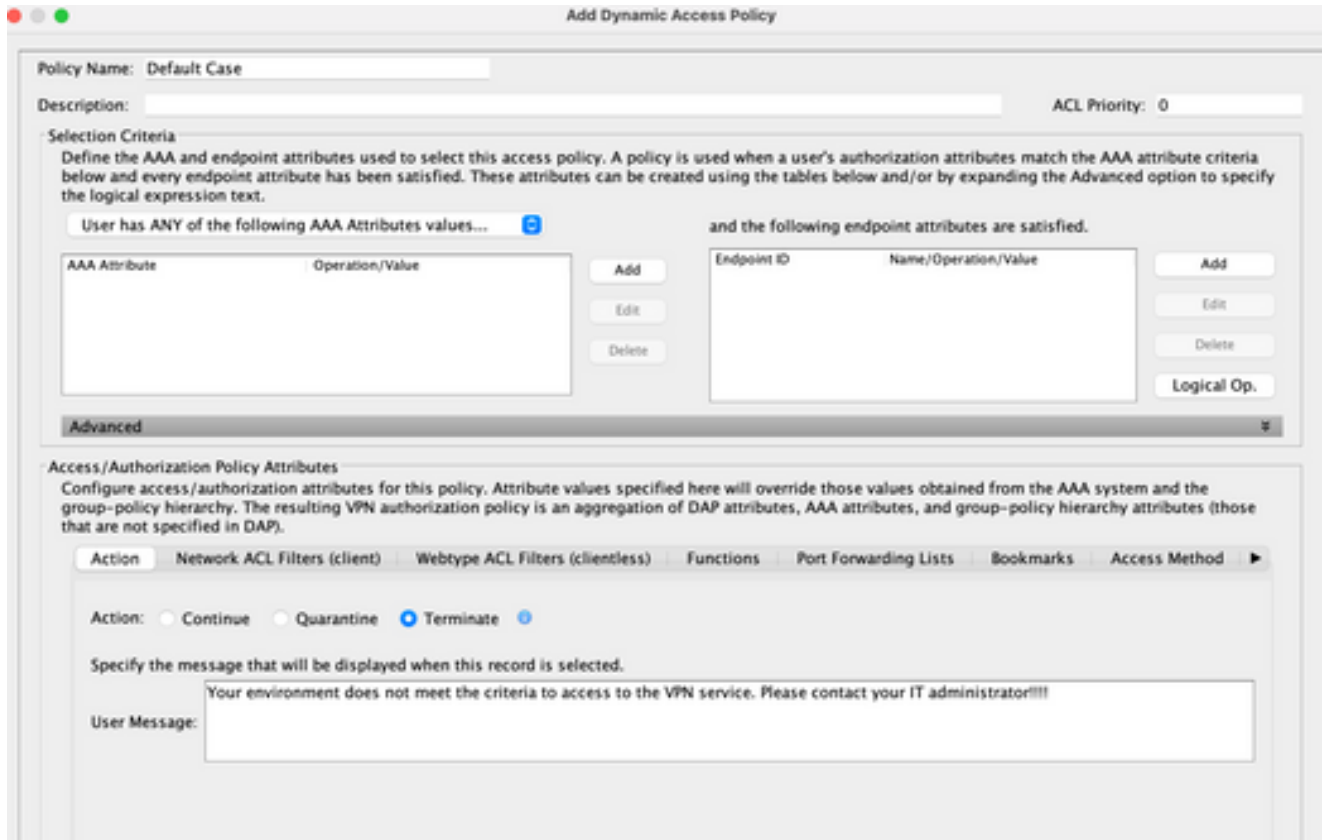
Add Dynamic Access Policy

Policy Name: Default Case

Description:

ACL Priority: 0

Selection Criteria

Define the AAA and endpoint attributes used to select this access policy. A policy is used when a user's authorization attributes match the AAA attribute criteria below and every endpoint attribute has been satisfied. These attributes can be created using the tables below and/or by expanding the Advanced option to specify the logical expression text.

User has ANY of the following AAA Attributes values...

and the following endpoint attributes are satisfied.

| AAA Attribute | Operation/Value |
|---|---|

Add

Edit

Delete

| Endpoint ID | Name/Operation/Value |
|---|---|

Add

Edit

Delete

Logical Op.

Advanced

Access/Authorization Policy Attributes

Configure access/authorization attributes for this policy. Attribute values specified here will override those values obtained from the AAA system and the group-policy hierarchy. The resulting VPN authorization policy is an aggregation of DAP attributes, AAA attributes, and group-policy hierarchy attributes (those that are not specified in DAP).

Action | Network ACL Filters (client) | Webtype ACL Filters (clientless) | Functions | Port Forwarding Lists | Bookmarks | Access Method

Action: Continue Quarantine Terminate

Specify the message that will be displayed when this record is selected.

User Message: Your environment does not meet the criteria to access to the VPN service. Please contact your IT administrator!!!!